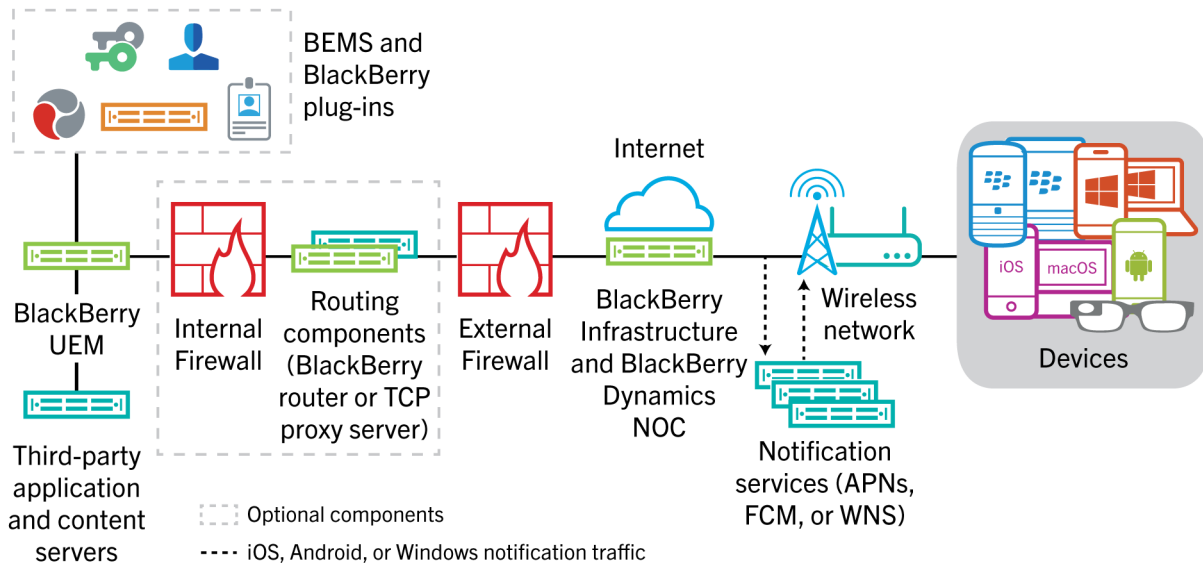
BEMS and BlackBerry plug-ins

Internet

BlackBerry UEM

Internal Firewall

Routing components (BlackBerry router or TCP proxy server)

External Firewall

BlackBerry Infrastructure and BlackBerry Dynamics NOC

Wireless network

iOS

macOS

Devices

Third-party application and content servers

Notification services (APNs, FCM, or WNS)

Optional components

iOS, Android, or Windows notification traffic